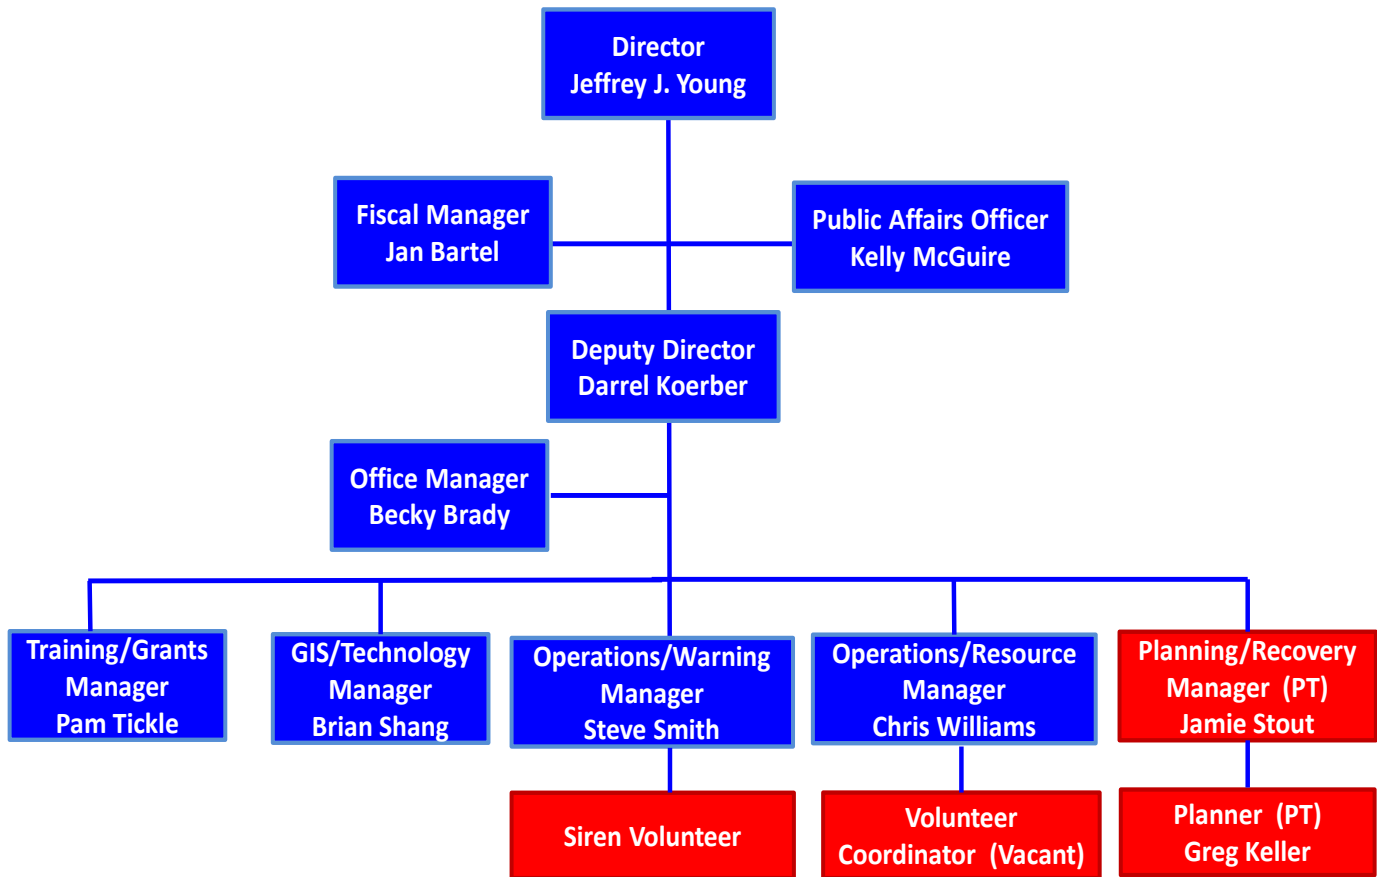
Director
Jeffrey J. Young

Fiscal Manager
Jan Bartel

Public Affairs Officer
Kelly McGuire

Deputy Director
Darrel Koerber

Office Manager
Becky Brady

Training/Grants
Manager
Pam Tickle

GIS/Technology
Manager
Brian Shang

Operations/Warning
Manager
Steve Smith

Operations/Resource
Manager
Chris Williams

Planning/Recovery
Manager (PT)
Jamie Stout

Siren Volunteer

Volunteer
Coordinator (Vacant)

Planner (PT)
Greg Keller